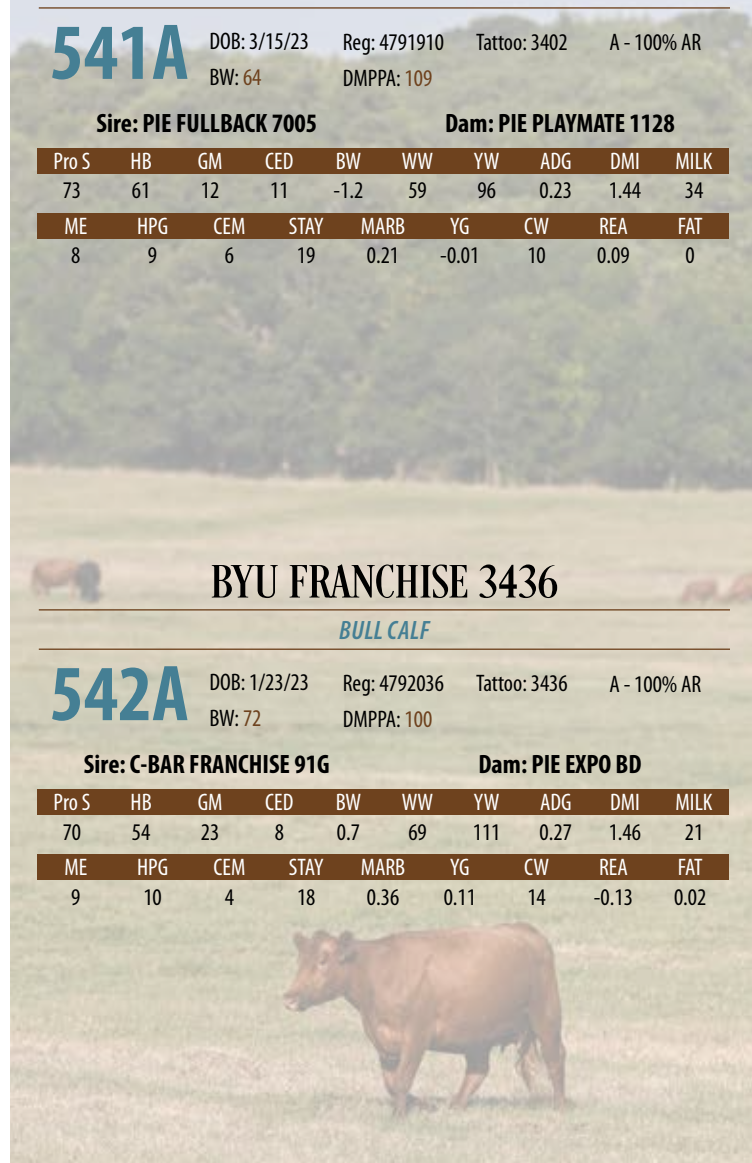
541A DOB: 3/15/23 Reg: 4791910 Tattoo: 3402 A - 100% AR
BW: 64 DMPPA: 109

Sire: PIE FULLBACK 7005 Dam: PIE PLAYMATE 1128

| Pro S | HB | GM | CED | BW | WW | YW | ADG | DMI | MILK |
|---|---|---|---|---|---|---|---|---|---|
| 73 | 61 | 12 | 11 | -1.2 | 59 | 96 | 0.23 | 1.44 | 34 |

| ME | HPG | CEM | STAY | MARB | YG | CW | REA | FAT |
|---|---|---|---|---|---|---|---|---|
| 8 | 9 | 6 | 19 | 0.21 | -0.01 | 10 | 0.09 | 0 |

BYU FRANCHISE 3436

BULL CALF

542A DOB: 1/23/23 Reg: 4792036 Tattoo: 3436 A - 100% AR
BW: 72 DMPPA: 100

Sire: C-BAR FRANCHISE 91G Dam: PIE EXPO BD

| Pro S | HB | GM | CED | BW | WW | YW | ADG | DMI | MILK |
|---|---|---|---|---|---|---|---|---|---|
| 70 | 54 | 23 | 8 | 0.7 | 69 | 111 | 0.27 | 1.46 | 21 |

| ME | HPG | CEM | STAY | MARB | YG | CW | REA | FAT |
|---|---|---|---|---|---|---|---|---|
| 9 | 10 | 4 | 18 | 0.36 | 0.11 | 14 | -0.13 | 0.02 |